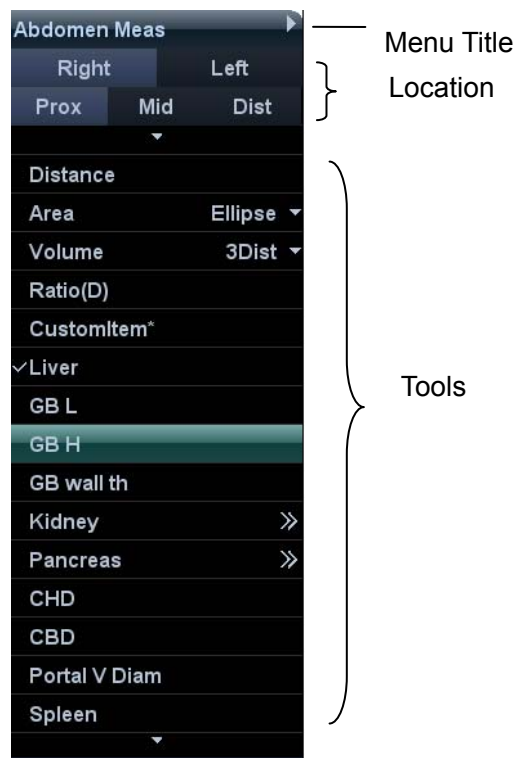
Abdomen Meas

Menu Title

Right Left

Prox Mid Dist

Location

Distance

Area Ellipse

Volume 3Dist

Ratio(D)

CustomItem*

✓Liver

GB L

GB H

GB wall th

Kidney »

Pancreas »

CHD

CBD

Portal V Diam

Spleen

Tools